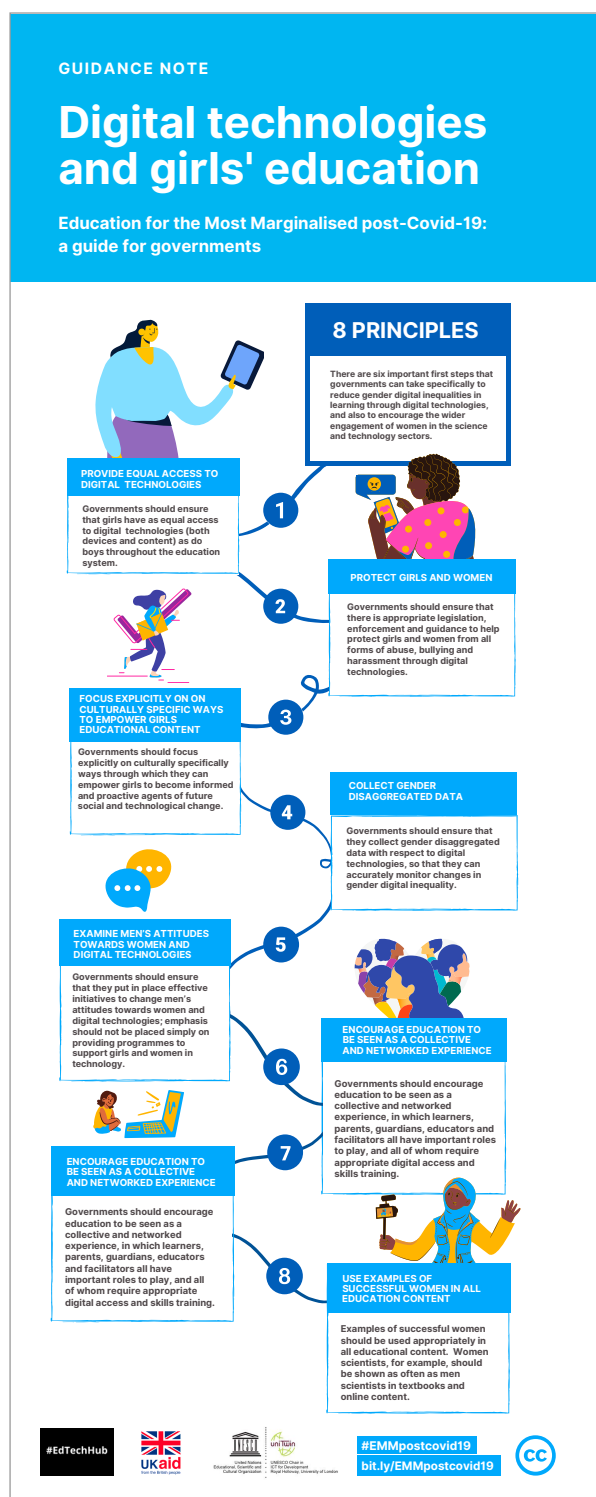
GUIDANCE NOTE

Digital technologies and girls' education

Education for the Most Marginalised post-Covid-19: a guide for governments

8 PRINCIPLES

There are six important first steps that governments can take specifically to reduce gender digital inequalities in learning through digital technologies, and also to encourage the wider engagement of women in the science and technology sectors.

1

PROVIDE EQUAL ACCESS TO DIGITAL TECHNOLOGIES

Governments should ensure that girls have as equal access to digital technologies (both devices and content) as do boys throughout the education system.

2

PROTECT GIRLS AND WOMEN

Governments should ensure that there is appropriate legislation, enforcement and guidance to help protect girls and women from all forms of abuse, bullying and harassment through digital technologies.

3

FOCUS EXPLICITLY ON ON CULTURALLY SPECIFIC WAYS TO EMPOWER GIRLS EDUCATIONAL CONTENT

Governments should focus explicitly on culturally specifically ways through which they can empower girls to become informed and proactive agents of future social and technological change.

4

COLLECT GENDER DISAGGREGATED DATA

Governments should ensure that they collect gender disaggregated data with respect to digital technologies, so that they can accurately monitor changes in gender digital inequality.

5

EXAMINE MEN'S ATTITUDES TOWARDS WOMEN AND DIGITAL TECHNOLOGIES

Governments should ensure that they put in place effective initiatives to change men's attitudes towards women and digital technologies; emphasis should not be placed simply on providing programmes to support girls and women in technology.

6

ENCOURAGE EDUCATION TO BE SEEN AS A COLLECTIVE AND NETWORKED EXPERIENCE

Governments should encourage education to be seen as a collective and networked experience, in which learners, parents, guardians, educators and facilitators all have important roles to play, and all of whom require appropriate digital access and skills training.

7

ENCOURAGE EDUCATION TO BE SEEN AS A COLLECTIVE AND NETWORKED EXPERIENCE

Governments should encourage education to be seen as a collective and networked experience, in which learners, parents, guardians, educators and facilitators all have important roles to play, and all of whom require appropriate digital access and skills training.

8

USE EXAMPLES OF SUCCESSFUL WOMEN IN ALL EDUCATION CONTENT

Examples of successful women should be used appropriately in all educational content. Women scientists, for example, should be shown as often as men scientists in textbooks and online content.

#EdTechHub

UKaid from the British people

United Nations Educational, Scientific and Cultural Organization

unitwin UNESCO Chair in ICT for Development Royal Holloway, University of London

#EMMpostcovid19
bit.ly/EMMpostcovid19

cc